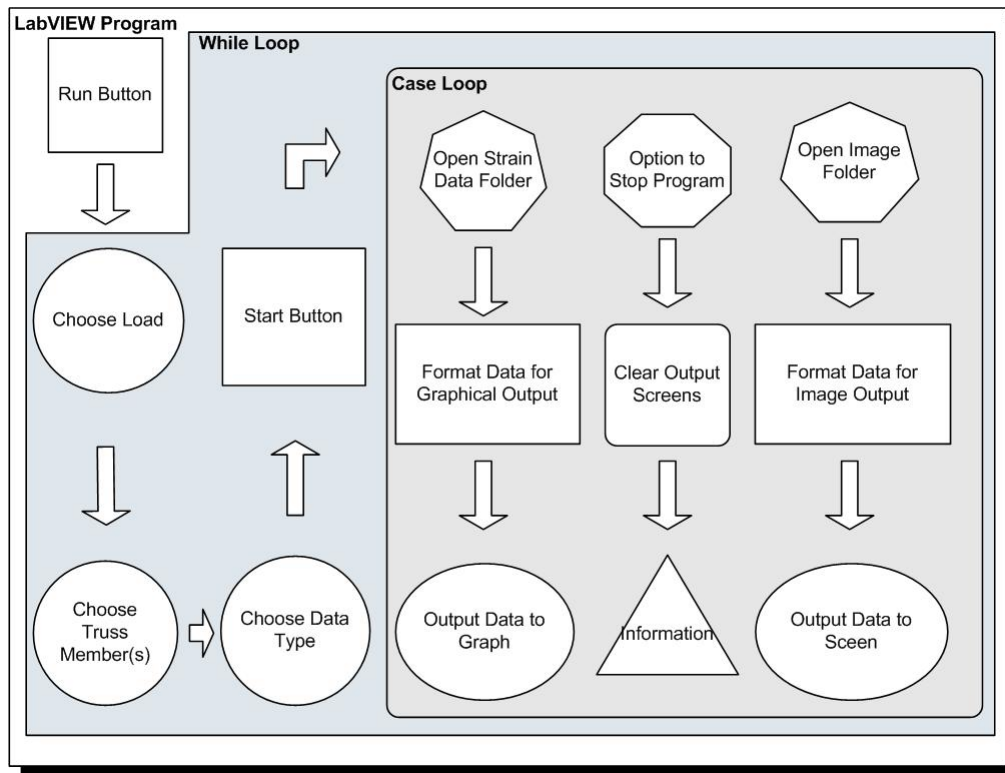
LabVIEW Program

Run Button

While Loop

Choose Load

Choose Truss Member(s)

Choose Data Type

Start Button

Case Loop

Open Strain Data Folder

Format Data for Graphical Output

Output Data to Graph

Option to Stop Program

Clear Output Screens

Information

Open Image Folder

Format Data for Image Output

Output Data to Sceen